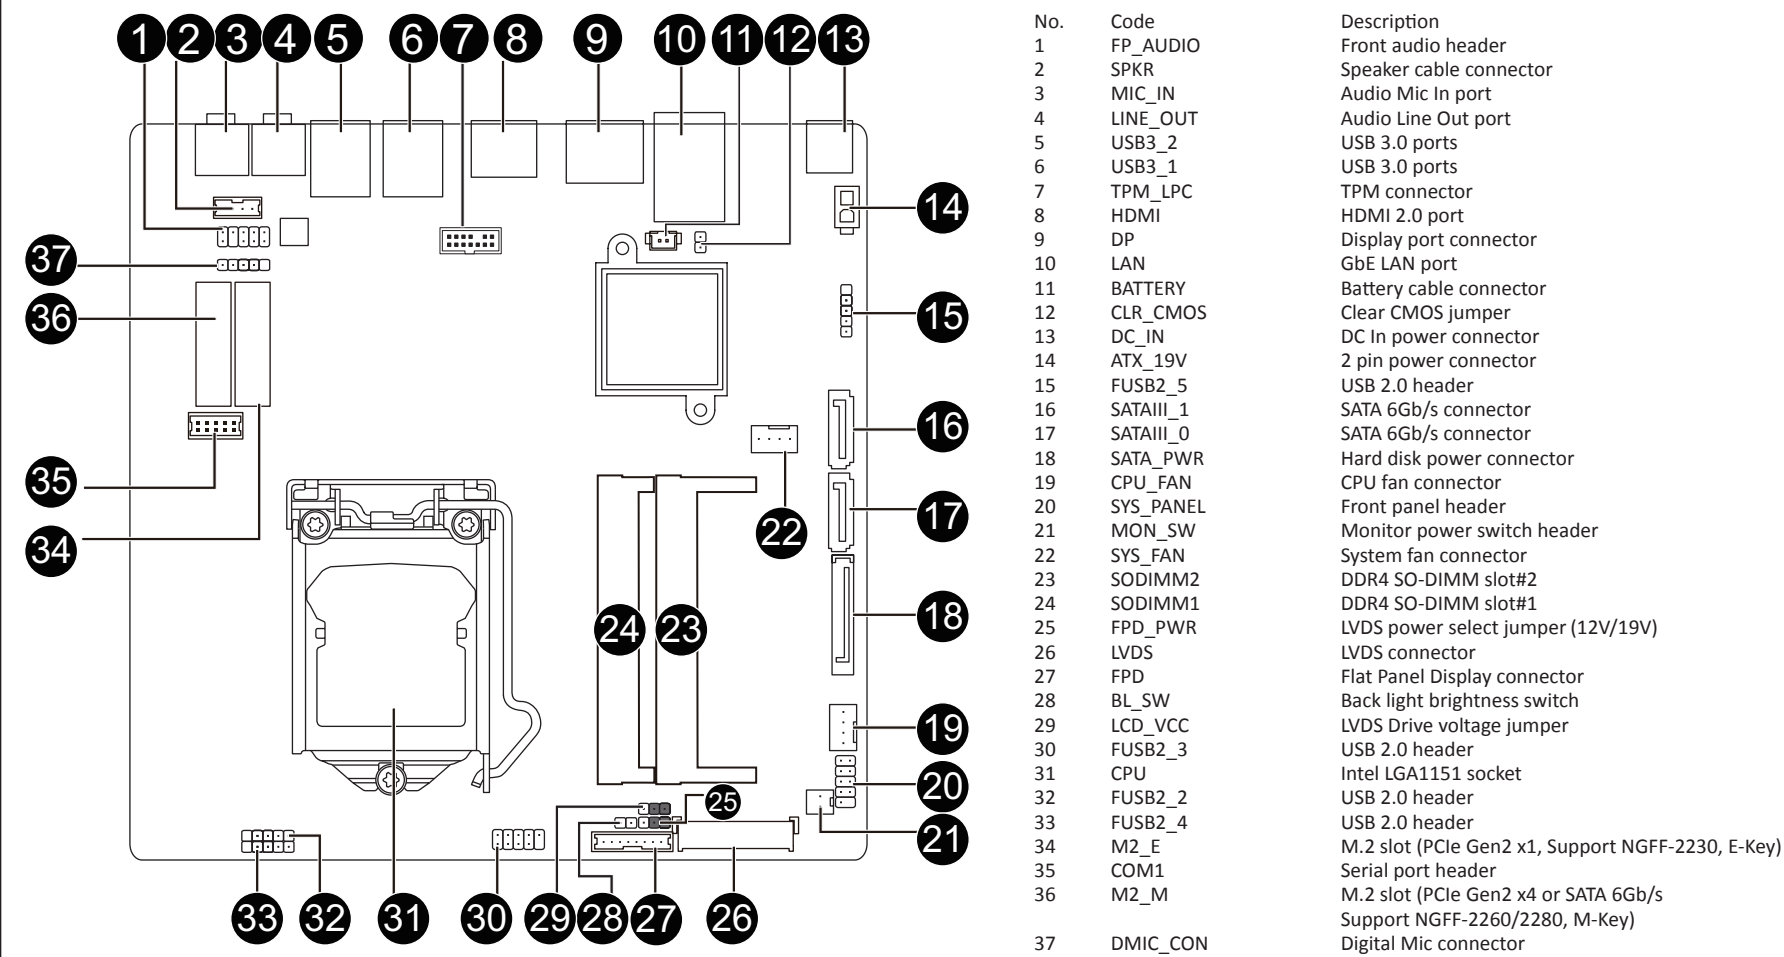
1 2 3 4 5 6 7 8 9 10 11 12 13
14
15
16
17
18
19
20
21
22
23
24
25
26 27 28 29 30 31 32 33
34
35
36
37

| No. | Code | Description |
|---|---|---|
| 1 | FP_AUDIO | Front audio header |
| 2 | SPKR | Speaker cable connector |
| 3 | MIC_IN | Audio Mic In port |
| 4 | LINE_OUT | Audio Line Out port |
| 5 | USB3_2 | USB 3.0 ports |
| 6 | USB3_1 | USB 3.0 ports |
| 7 | TPM_LPC | TPM connector |
| 8 | HDMI | HDMI 2.0 port |
| 9 | DP | Display port connector |
| 10 | LAN | GbE LAN port |
| 11 | BATTERY | Battery cable connector |
| 12 | CLR_CMOS | Clear CMOS jumper |
| 13 | DC_IN | DC In power connector |
| 14 | ATX_19V | 2 pin power connector |
| 15 | FUSB2_5 | USB 2.0 header |
| 16 | SATAIII_1 | SATA 6Gb/s connector |
| 17 | SATAIII_0 | SATA 6Gb/s connector |
| 18 | SATA_PWR | Hard disk power connector |
| 19 | CPU_FAN | CPU fan connector |
| 20 | SYS_PANEL | Front panel header |
| 21 | MON_SW | Monitor power switch header |
| 22 | SYS_FAN | System fan connector |
| 23 | SODIMM2 | DDR4 SO-DIMM slot#2 |
| 24 | SODIMM1 | DDR4 SO-DIMM slot#1 |
| 25 | FPD_PWR | LVDS power select jumper (12V/19V) |
| 26 | LVDS | LVDS connector |
| 27 | FPD | Flat Panel Display connector |
| 28 | BL_SW | Back light brightness switch |
| 29 | LCD_VCC | LVDS Drive voltage jumper |
| 30 | FUSB2_3 | USB 2.0 header |
| 31 | CPU | Intel LGA1151 socket |
| 32 | FUSB2_2 | USB 2.0 header |
| 33 | FUSB2_4 | USB 2.0 header |
| 34 | M2_E | M.2 slot (PCIe Gen2 x1, Support NGFF-2230, E-Key) |
| 35 | COM1 | Serial port header |
| 36 | M2_M | M.2 slot (PCIe Gen2 x4 or SATA 6Gb/s Support NGFF-2260/2280, M-Key) |
| 37 | DMIC_CON | Digital Mic connector |